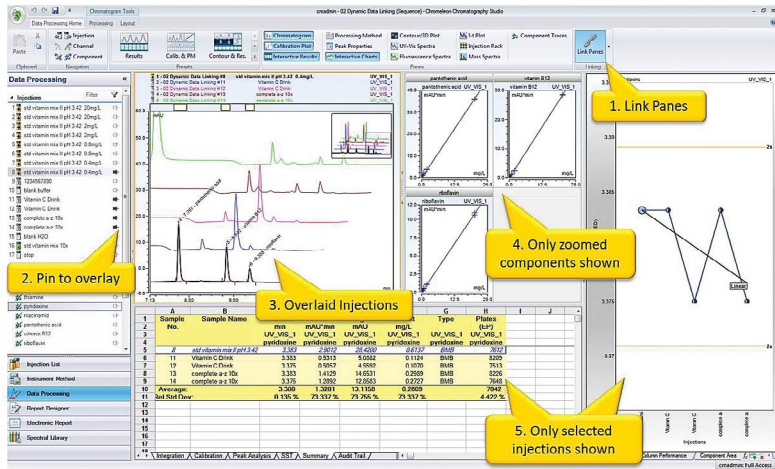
Chromatogram Tools

cmadmin - 02 Dynamic Data Linking (Sequence) - Chromeleon Chromatography Studio

Data Processing Home | Processing | Layout

Paste | Injection | Channel | Component | Results | Calib. & PM | Contour & Res. | Chromatogram | Calibration Plot | Interactive Results | Processing Method | Peak Properties | Interactive Charts | Contour/3D Plot | UV-Vis Spectra | Fluorescence Spectra | I-t Plot | Injection Rack | Mass Spectra | Component Traces | Link Panes

Clipboard | Navigation | Presets | Panes | Linking

Data Processing

Injections | Filter

1 std vitamin mix II pH 3.42 20mg/L
2 std vitamin mix II pH 3.42 20mg/L
3 std vitamin mix II pH 3.42 2mg/L
4 std vitamin mix II pH 3.42 2mg/L
5 std vitamin mix II pH 3.42 0.8mg/L
6 std vitamin mix II pH 3.42 0.8mg/L
7 std vitamin mix II pH 3.42 0.4mg/L
8 std vitamin mix II pH 3.42 0.4mg/L
9 1234567890
10 blank buffer
11 Vitamin C Drink
12 Vitamin C Drink
13 complete a-z 10x
14 complete a-z 10x
15 blank H2O
16 std vitamin mix 10x
17 stop

thiamine
pyridoxine
niacinamide
pantothenic acid
vitamin B12
riboflavin

Injection List
Instrument Method
Data Processing
Report Designer
Electronic Report
Spectral Library

1 - 02 Dynamic Data Linking #8 std vitamin mix II pH 3.42 0.4mg/L UV_VIS_1
2 - 02 Dynamic Data Linking #11 Vitamin C Drink UV_VIS_1
3 - 02 Dynamic Data Linking #12 Vitamin C Drink UV_VIS_1
4 - 02 Dynamic Data Linking #13 complete a-z 10x UV_VIS_1
5 - 02 Dynamic Data Linking #14 complete a-z 10x UV_VIS_1

mAU

7.19 | 8.00 | 9.00

pantothenic acid | vitamin B12 | riboflavin
UV_VIS_1 | mAU*min | mg/L

1. Link Panes

2. Pin to overlay

3. Overlaid Injections

4. Only zoomed components shown

5. Only selected injections shown

| | A | B | C | D | E | F | G | H | I | J |
|---|---|---|---|---|---|---|---|---|---|---|
| 1 | Sample No. | Sample Name | min | mAU*min | mAU | mg/L | Type | Plates (EP) | | |
| 2 | | | UV_VIS_1 | UV_VIS_1 | UV_VIS_1 | UV_VIS_1 | UV_VIS_1 | UV_VIS_1 | | |
| 3 | | | pyridoxine | pyridoxine | pyridoxine | pyridoxine | pyridoxine | pyridoxine | | |
| 5 | 8 | std vitamin mix II pH 3.42 | 3.383 | 2.8012 | 28.4260 | 0.6137 | BMB | 7612 | | |
| 6 | 11 | Vitamin C Drink | 3.333 | 0.5313 | 5.0582 | 0.1124 | BMB | 8209 | | |
| 7 | 12 | Vitamin C Drink | 3.325 | 0.5052 | 4.5592 | 0.1070 | BMB | 7513 | | |
| 8 | 13 | complete a-z 10x | 3.383 | 1.4129 | 14.6531 | 0.2589 | BMB | 8226 | | |
| 9 | 14 | complete a-z 10x | 3.376 | 1.2892 | 12.8583 | 0.2727 | BMB | 7648 | | |
| 10 | Average: | | 3.360 | 1.3081 | 13.1150 | 0.2809 | | 7842 | | |
| 11 | Rel.Std.Dev: | | 0.135 % | 73.332 % | 73.755 % | 73.337 % | | 4.422 % | | |

Integration | Calibration | Peak Analysis | SST | Summary | Audit Trail

3.39 | 3.38 | 3.375 | 3.37 | Linear | Vitamin C | complete a | Injections | Column Performance | Component Area

cmadmin: Full Access